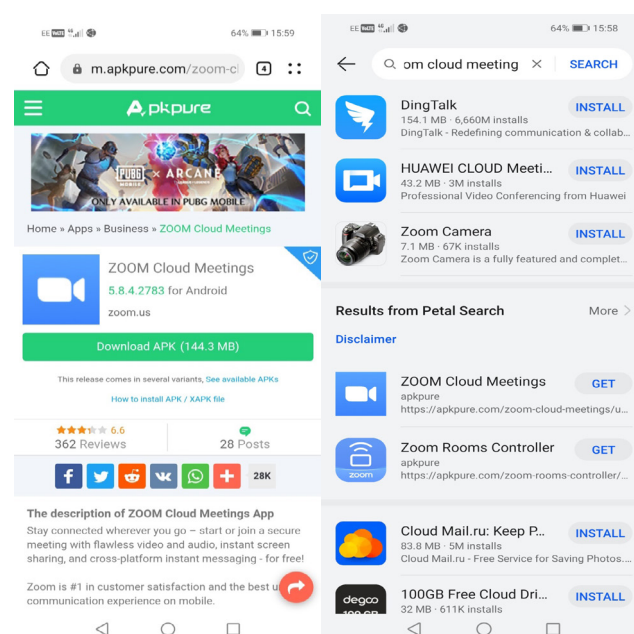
EE 4G 64% 15:59

m.apkpure.com/zoom-c

4

APKPURE

PUBG MOBILE × ARCANE
ONLY AVAILABLE IN PUBG MOBILE

Home » Apps » Business » ZOOM Cloud Meetings

ZOOM Cloud Meetings
5.8.4.2783 for Android
zoom.us

Download APK (144.3 MB)

This release comes in several variants, See available APKs

How to install APK / XAPK file

6.6
362 Reviews

28 Posts

28K

The description of ZOOM Cloud Meetings App

Stay connected wherever you go – start or join a secure meeting with flawless video and audio, instant screen sharing, and cross-platform instant messaging - for free!

Zoom is #1 in customer satisfaction and the best u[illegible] communication experience on mobile.

EE 4G 64% 15:58

om cloud meeting

SEARCH

DingTalk
154.1 MB · 6,660M installs
DingTalk - Redefining communication & collab...
INSTALL

HUAWEI CLOUD Meeti...
43.2 MB · 3M installs
Professional Video Conferencing from Huawei
INSTALL

Zoom Camera
7.1 MB · 67K installs
Zoom Camera is a fully featured and complet...
INSTALL

Results from Petal Search
More

Disclaimer

ZOOM Cloud Meetings
apkpure
https://apkpure.com/zoom-cloud-meetings/u...
GET

Zoom Rooms Controller
apkpure
https://apkpure.com/zoom-rooms-controller/...
GET

zoom

Cloud Mail.ru: Keep P...
83.8 MB · 5M installs
Cloud Mail.ru - Free Service for Saving Photos....
INSTALL

degoo

100GB Free Cloud Dri...
32 MB · 611K installs
INSTALL